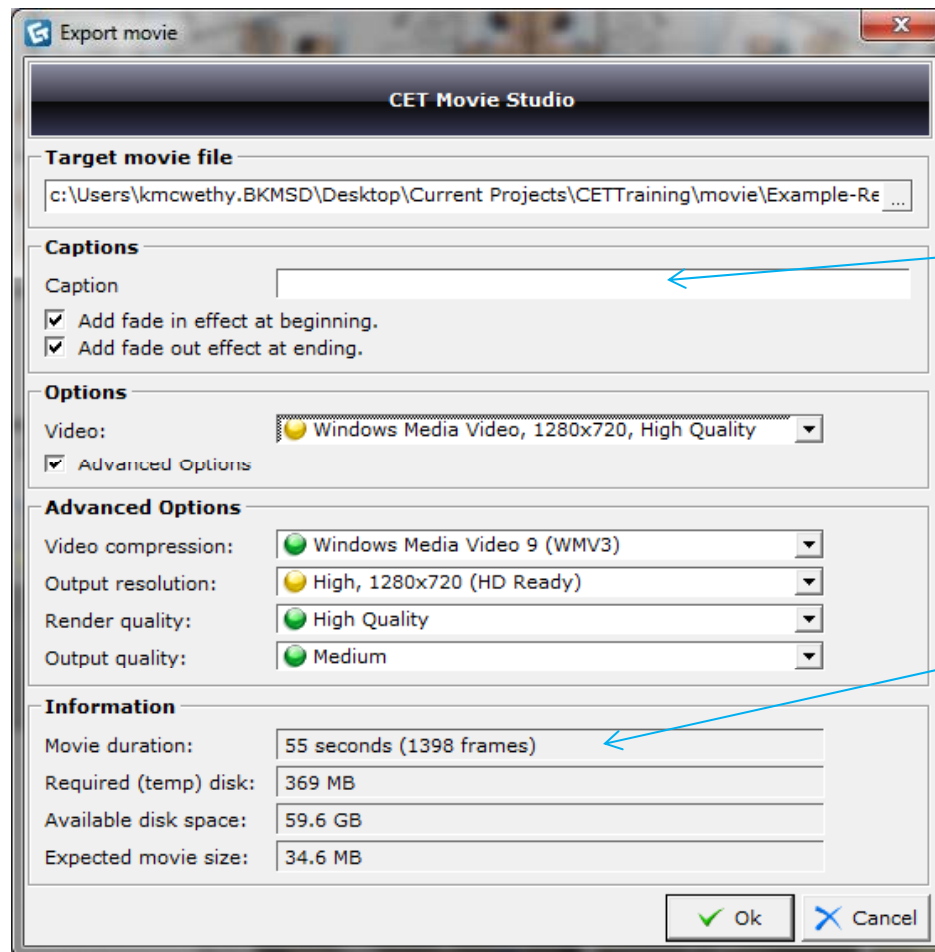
Export movie

CET Movie Studio

Target movie file

c:\Users\kmcwethy.BKMSD\Desktop\Current Projects\CETTraining\movie\Example-Re ...

Captions

Caption

Add fade in effect at beginning.

Add fade out effect at ending.

Options

Video: Windows Media Video, 1280x720, High Quality

Advanced Options

Advanced Options

Video compression: Windows Media Video 9 (WMV3)

Output resolution: High, 1280x720 (HD Ready)

Render quality: High Quality

Output quality: Medium

Information

Movie duration: 55 seconds (1398 frames)

Required (temp) disk: 369 MB

Available disk space: 59.6 GB

Expected movie size: 34.6 MB

Ok

Cancel